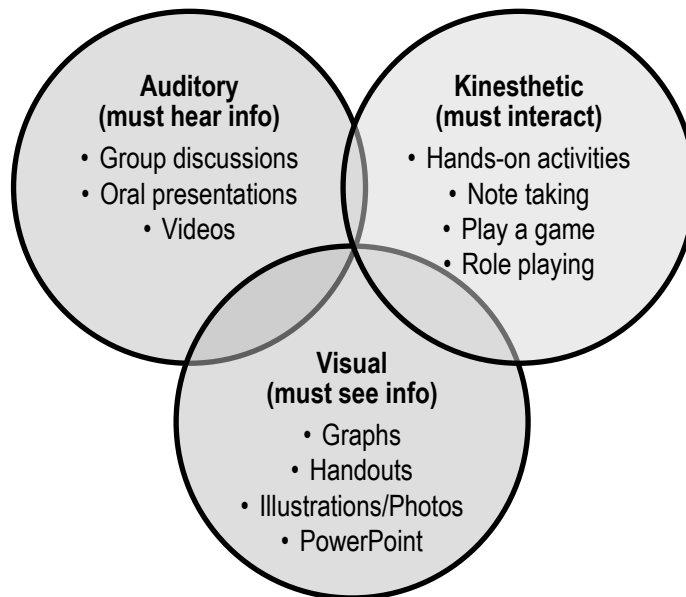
Auditory
(must hear info)
• Group discussions
• Oral presentations
• Videos

Kinesthetic
(must interact)
• Hands-on activities
• Note taking
• Play a game
• Role playing

Visual
(must see info)
• Graphs
• Handouts
• Illustrations/Photos
• PowerPoint